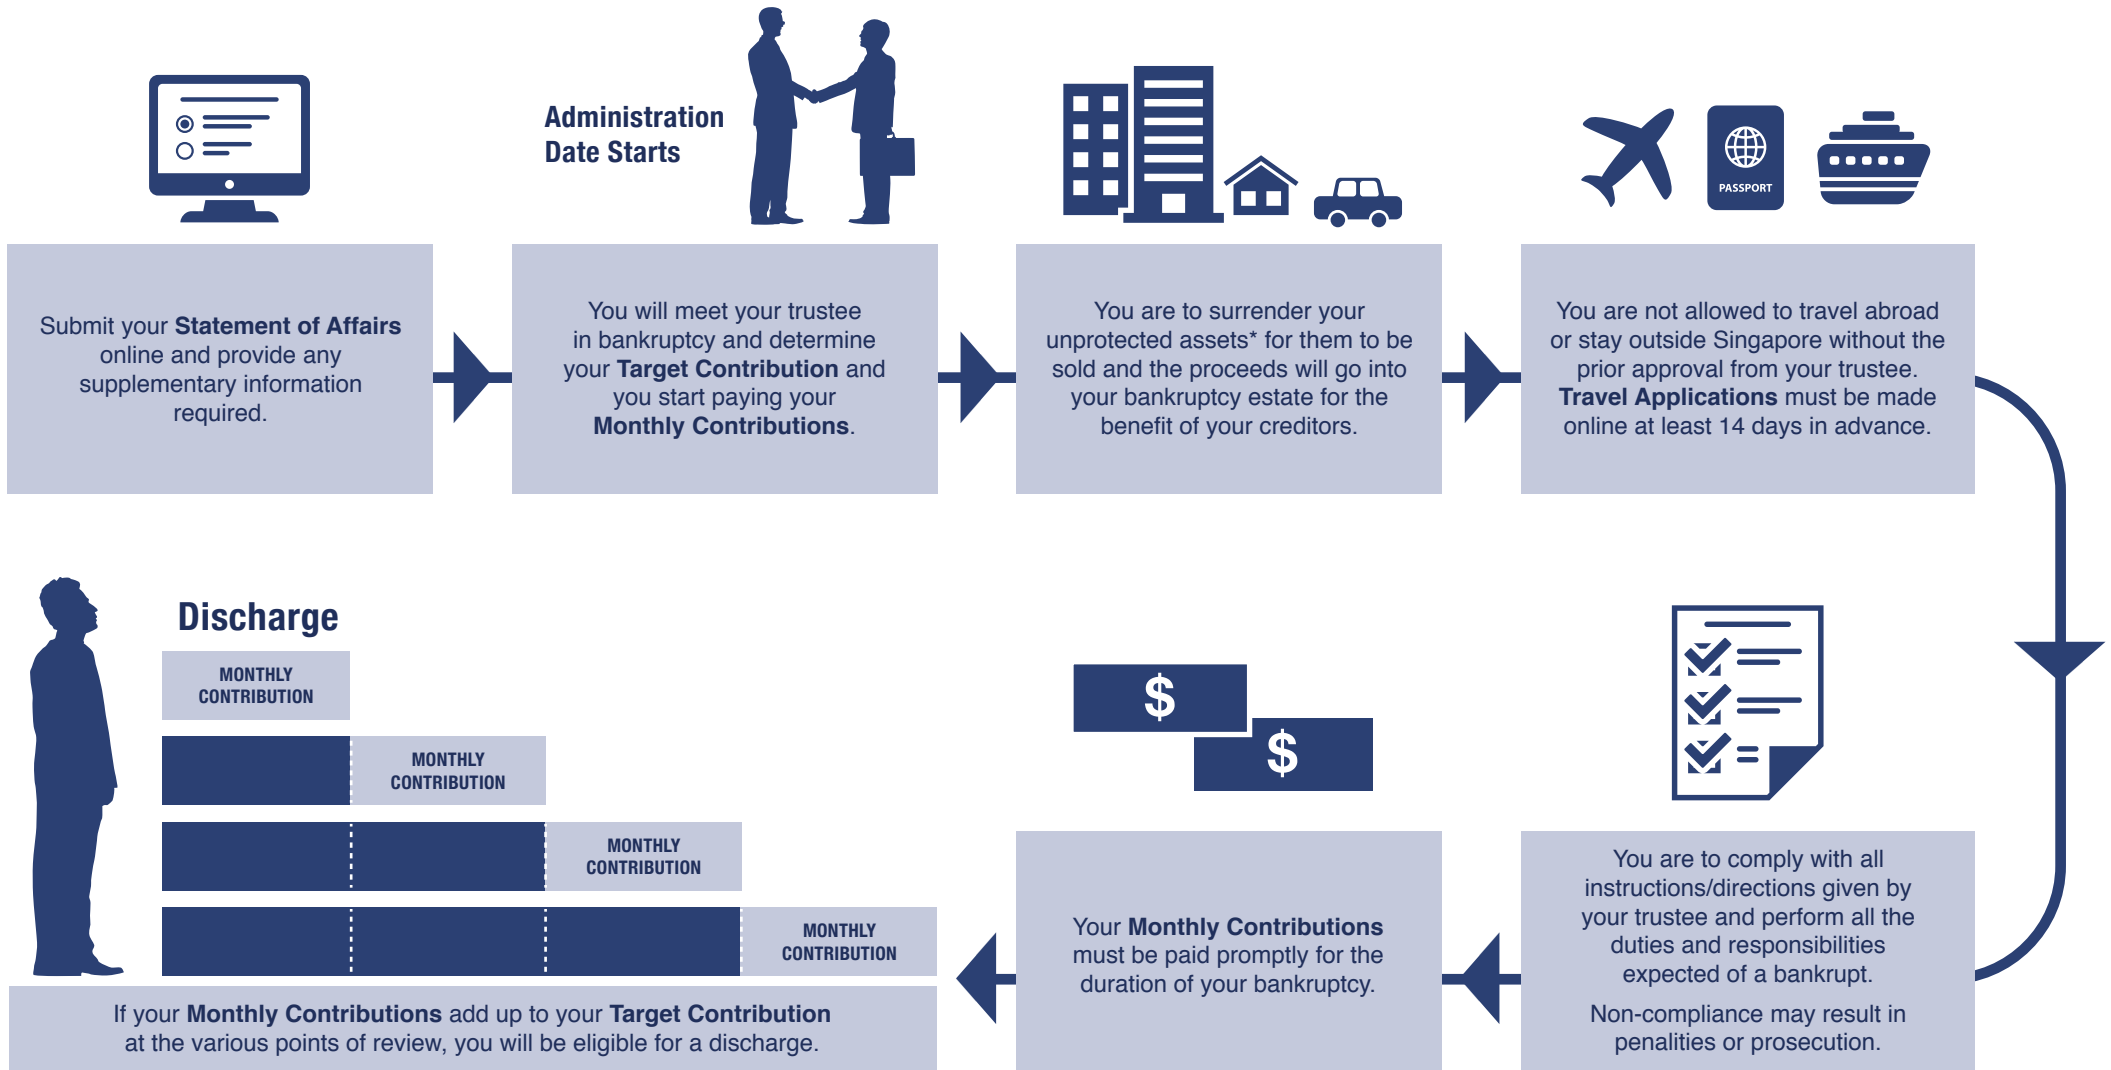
Administration Date Starts

PASSPORT

Submit your **Statement of Affairs** online and provide any supplementary information required.

You will meet your trustee in bankruptcy and determine your **Target Contribution** and you start paying your **Monthly Contributions**.

You are to surrender your unprotected assets* for them to be sold and the proceeds will go into your bankruptcy estate for the benefit of your creditors.

You are not allowed to travel abroad or stay outside Singapore without the prior approval from your trustee. **Travel Applications** must be made online at least 14 days in advance.

Discharge

MONTHLY CONTRIBUTION

MONTHLY CONTRIBUTION

MONTHLY CONTRIBUTION

MONTHLY CONTRIBUTION

$

$

If your **Monthly Contributions** add up to your **Target Contribution** at the various points of review, you will be eligible for a discharge.

Your **Monthly Contributions** must be paid promptly for the duration of your bankruptcy.

You are to comply with all instructions/directions given by your trustee and perform all the duties and responsibilities expected of a bankrupt.

Non-compliance may result in penalities or prosecution.